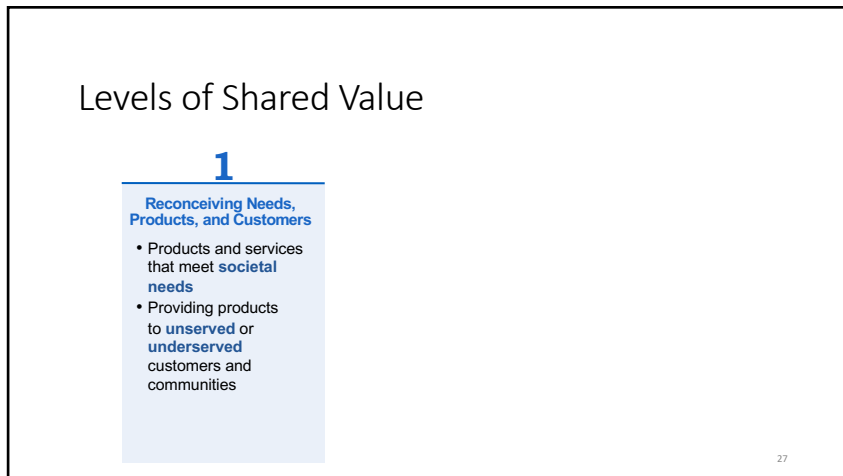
Levels of Shared Value

1

Reconceiving Needs, Products, and Customers

• Products and services that meet **societal needs**
• Providing products to **unserved** or **underserved** customers and communities

27